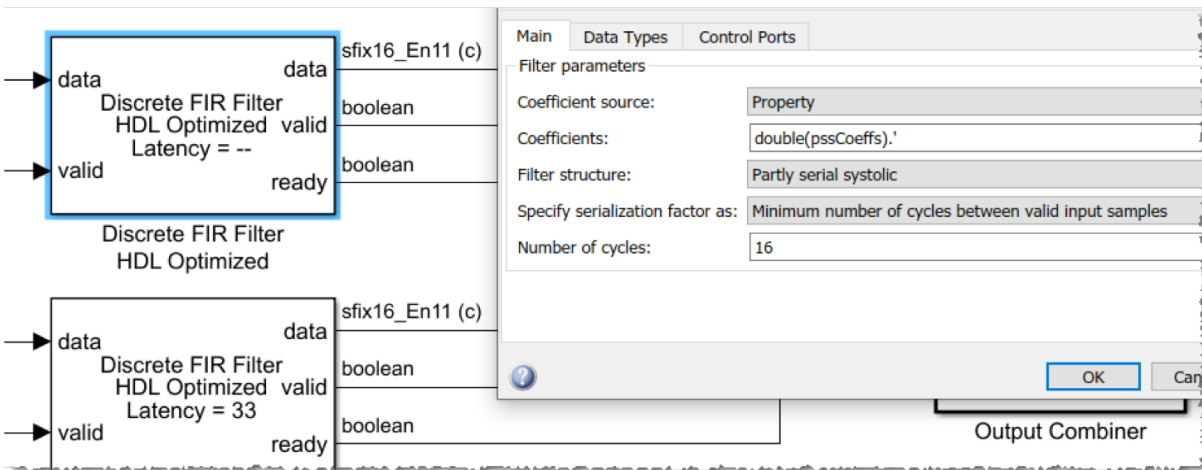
data
Discrete FIR Filter
HDL Optimized
Latency = --
valid
data
valid
ready
sfix16_En11 (c)
boolean
boolean
Discrete FIR Filter
HDL Optimized

data
Discrete FIR Filter
HDL Optimized
Latency = 33
valid
data
valid
ready
sfix16_En11 (c)
boolean
boolean

Main
Data Types
Control Ports
Filter parameters
Coefficient source:
Property
Coefficients:
double(pssCoeffs).'
Filter structure:
Partly serial systolic
Specify serialization factor as:
Minimum number of cycles between valid input samples
Number of cycles:
16
OK
Can

Output Combiner